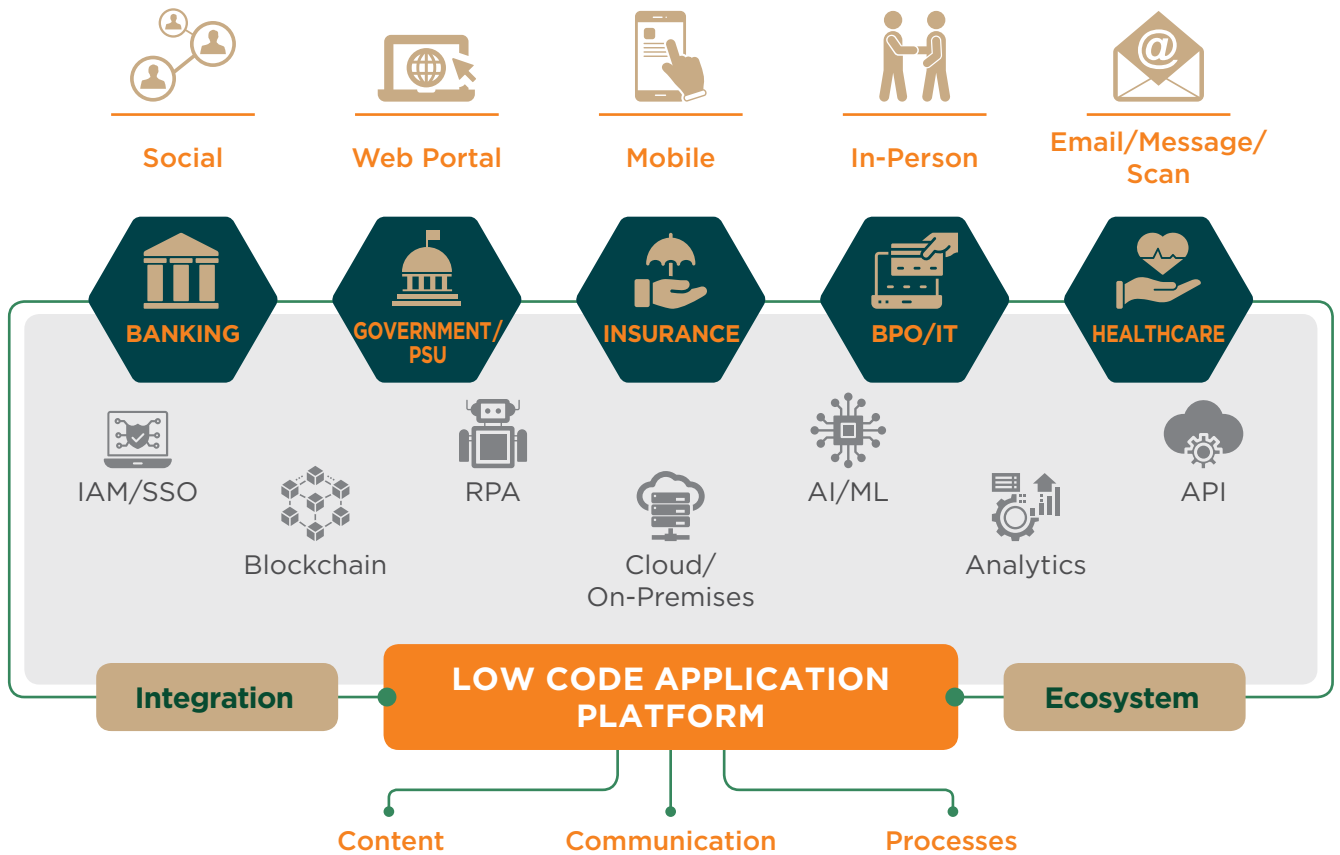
Social

Web Portal

Mobile

In-Person

Email/Message/ Scan

BANKING

GOVERNMENT/ PSU

INSURANCE

BPO/IT

HEALTHCARE

IAM/SSO

Blockchain

RPA

Cloud/ On-Premises

AI/ML

Analytics

API

Integration

LOW CODE APPLICATION PLATFORM

Ecosystem

Content

Communication

Processes